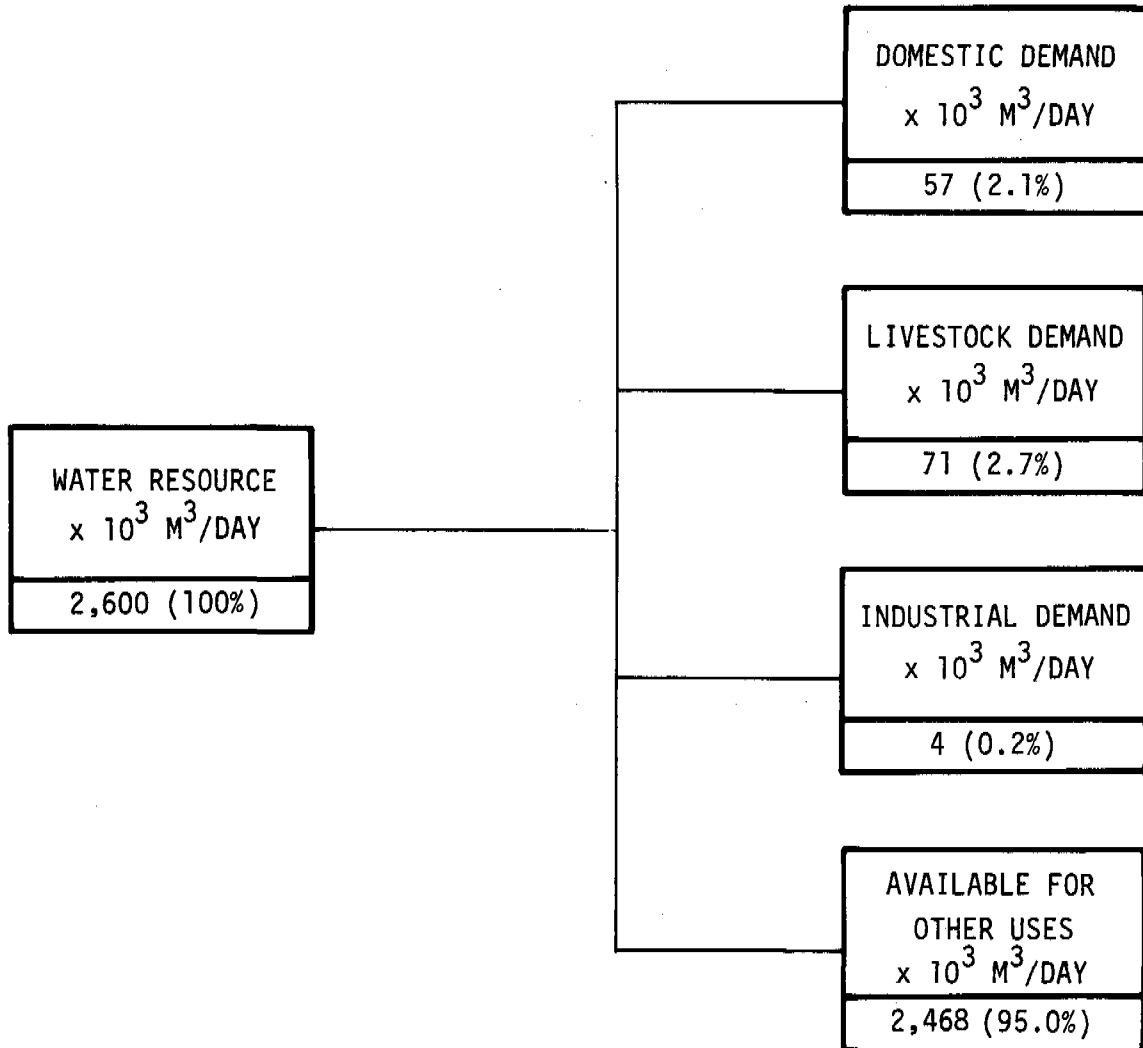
WATER RESOURCE
x $10^3$ $M^3$/DAY

2,600 (100%)

DOMESTIC DEMAND
x $10^3$ $M^3$/DAY

57 (2.1%)

LIVESTOCK DEMAND
x $10^3$ $M^3$/DAY

71 (2.7%)

INDUSTRIAL DEMAND
x $10^3$ $M^3$/DAY

4 (0.2%)

AVAILABLE FOR OTHER USES
x $10^3$ $M^3$/DAY

2,468 (95.0%)